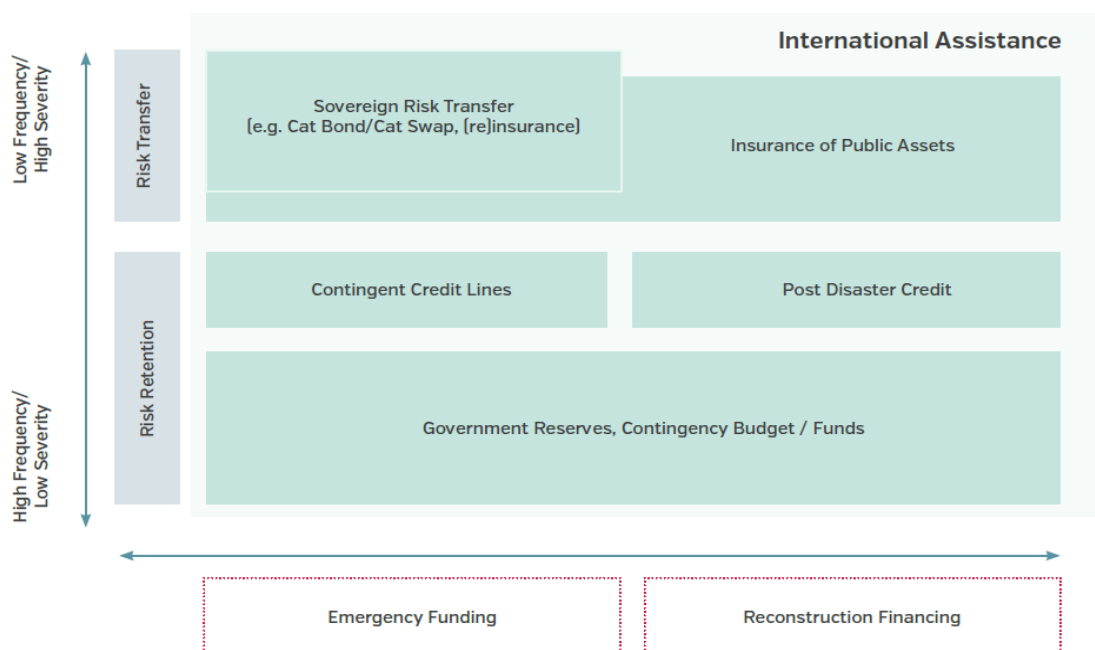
International Assistance

Low Frequency/ High Severity

Risk Transfer

Sovereign Risk Transfer (e.g. Cat Bond/Cat Swap, (re)insurance)

Insurance of Public Assets

Risk Retention

Contingent Credit Lines

Post Disaster Credit

Government Reserves, Contingency Budget / Funds

High Frequency/ Low Severity

Emergency Funding

Reconstruction Financing